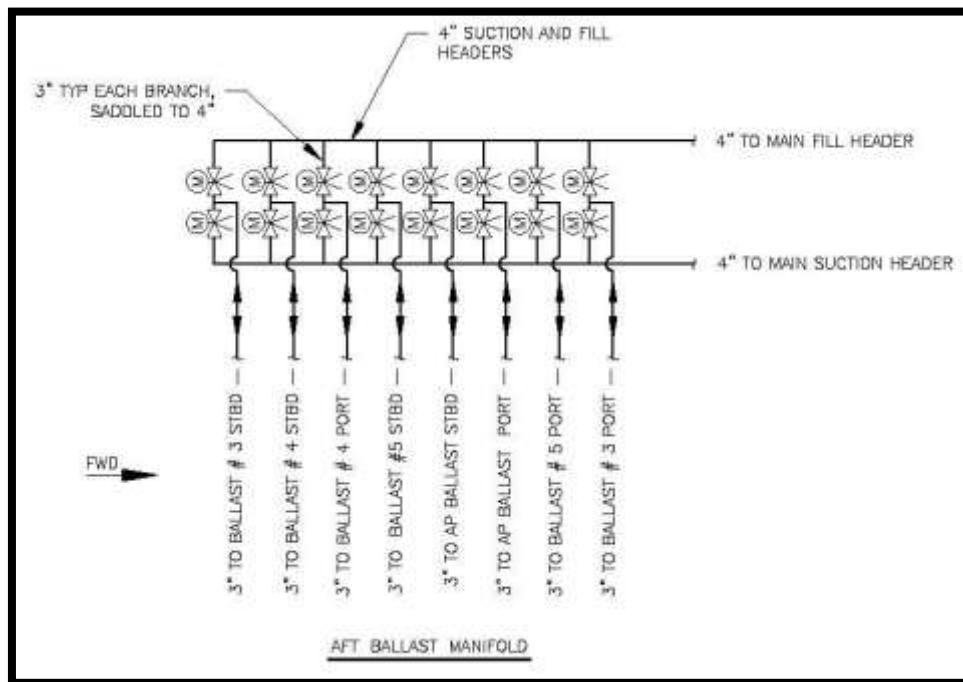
4" SUCTION AND FILL HEADERS

3" TYP EACH BRANCH, SADDLED TO 4"

4" TO MAIN FILL HEADER

M M M M M M M M
M M M M M M M M

4" TO MAIN SUCTION HEADER

FWD

3" TO BALLAST # 3 STBD
3" TO BALLAST # 4 STBD
3" TO BALLAST # 4 PORT
3" TO BALLAST #5 STBD
3" TO AP BALLAST STBD
3" TO AP BALLAST PORT
3" TO BALLAST # 5 PORT
3" TO BALLAST # 3 PORT

AFT BALLAST MANIFOLD